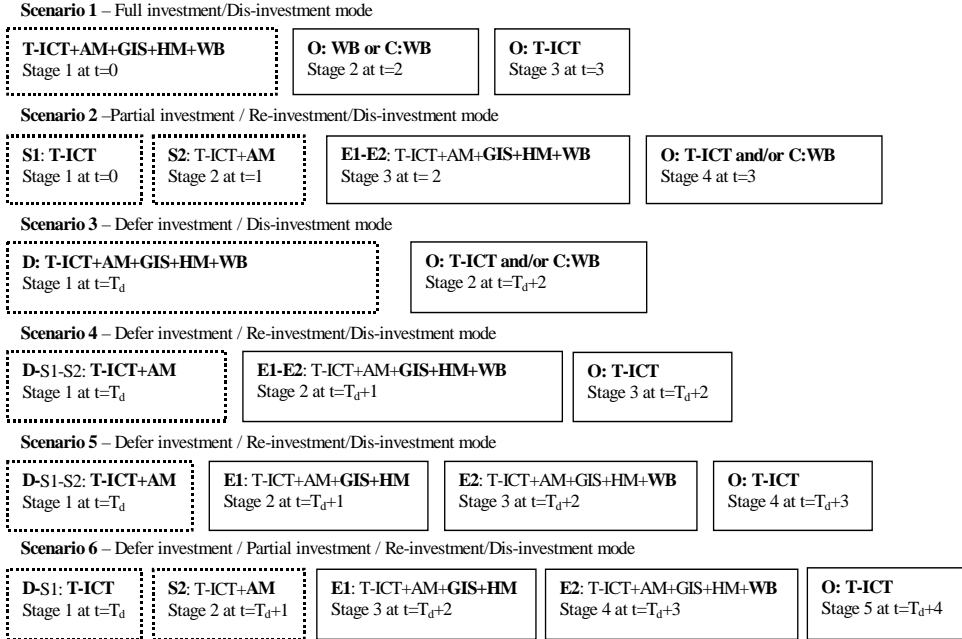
**Scenario 1** – Full investment/Dis-investment mode

**T-ICT+AM+GIS+HM+WB**
Stage 1 at t=0

**O: WB or C:WB**
Stage 2 at t=2

**O: T-ICT**
Stage 3 at t=3

**Scenario 2** –Partial investment / Re-investment/Dis-investment mode

**S1**: **T-ICT**
Stage 1 at t=0

**S2**: T-ICT+**AM**
Stage 2 at t=1

**E1-E2**: T-ICT+AM+**GIS+HM+WB**
Stage 3 at t= 2

**O: T-ICT and/or C:WB**
Stage 4 at t=3

**Scenario 3** – Defer investment / Dis-investment mode

**D: T-ICT+AM+GIS+HM+WB**
Stage 1 at t=$T_d$

**O: T-ICT and/or C:WB**
Stage 2 at t=$T_d$+2

**Scenario 4** – Defer investment / Re-investment/Dis-investment mode

**D-**S1-S2: **T-ICT+AM**
Stage 1 at t=$T_d$

**E1-E2**: T-ICT+AM+**GIS+HM+WB**
Stage 2 at t=$T_d$+1

**O: T-ICT**
Stage 3 at t=$T_d$+2

**Scenario 5** – Defer investment / Re-investment/Dis-investment mode

**D-**S1-S2: **T-ICT+AM**
Stage 1 at t=$T_d$

**E1**: T-ICT+AM+**GIS+HM**
Stage 2 at t=$T_d$+1

**E2**: T-ICT+AM+GIS+HM+**WB**
Stage 3 at t=$T_d$+2

**O: T-ICT**
Stage 4 at t=$T_d$+3

**Scenario 6** – Defer investment / Partial investment / Re-investment/Dis-investment mode

**D-**S1: **T-ICT**
Stage 1 at t=$T_d$

**S2**: T-ICT+**AM**
Stage 2 at t=$T_d$+1

**E1**: T-ICT+AM+**GIS+HM**
Stage 3 at t=$T_d$+2

**E2**: T-ICT+AM+GIS+HM+**WB**
Stage 4 at t=$T_d$+3

**O: T-ICT**
Stage 5 at t=$T_d$+4